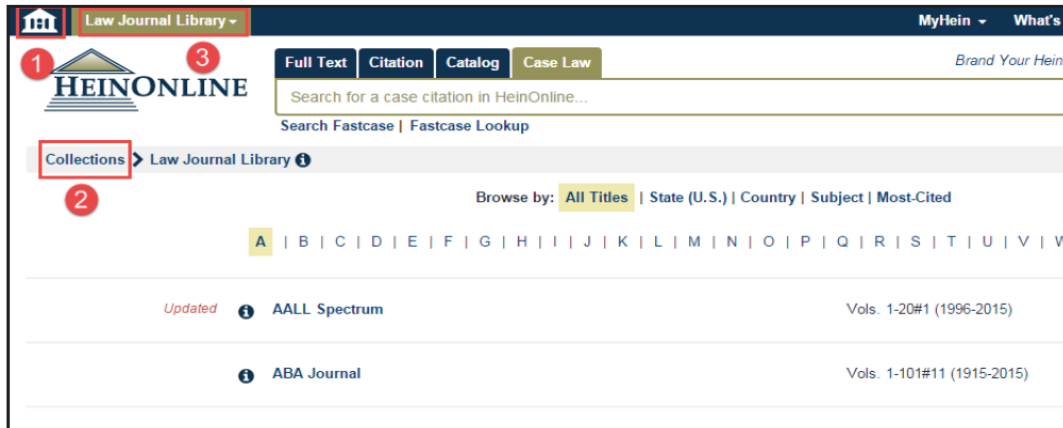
Law Journal Library

MyHein

What's

1

3

HEINONLINE

Full Text | Citation | Catalog | Case Law

Brand Your Hein

Search for a case citation in HeinOnline...

Search Fastcase | Fastcase Lookup

Collections > Law Journal Library

2

Browse by: All Titles | State (U.S.) | Country | Subject | Most-Cited

A | B | C | D | E | F | G | H | I | J | K | L | M | N | O | P | Q | R | S | T | U | V | W

Updated AALL Spectrum Vols. 1-20#1 (1996-2015)

ABA Journal Vols. 1-101#11 (1915-2015)